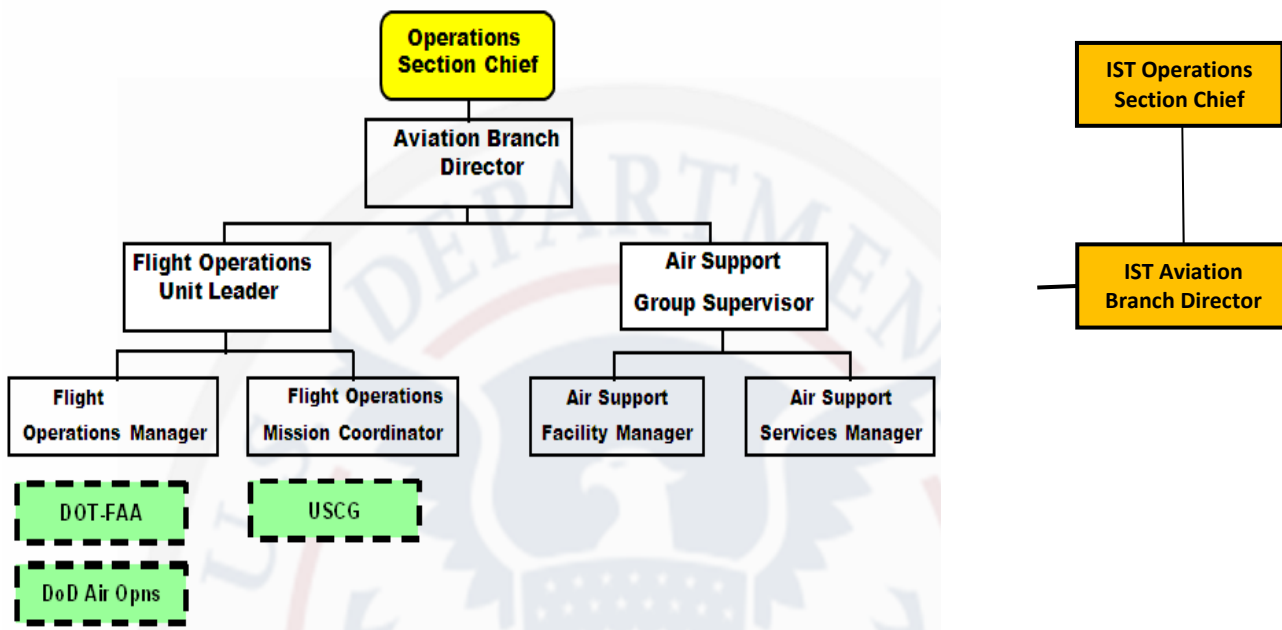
Operations Section Chief

Aviation Branch Director

Flight Operations Unit Leader

Air Support Group Supervisor

Flight Operations Manager

Flight Operations Mission Coordinator

Air Support Facility Manager

Air Support Services Manager

DOT-FAA

USCG

DoD Air Opns

IST Operations Section Chief

IST Aviation Branch Director

DEPARTMENT